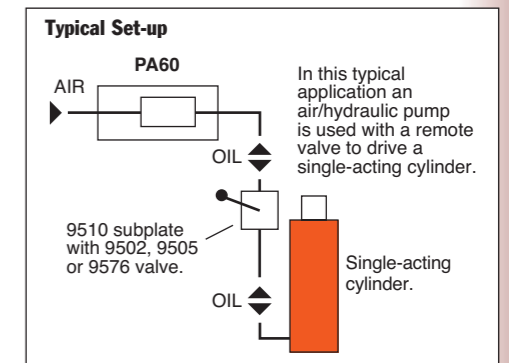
Typical Set-up

PA60

AIR

In this typical application an air/hydraulic pump is used with a remote valve to drive a single-acting cylinder.

OIL

9510 subplate with 9502, 9505 or 9576 valve.

Single-acting cylinder.

OIL